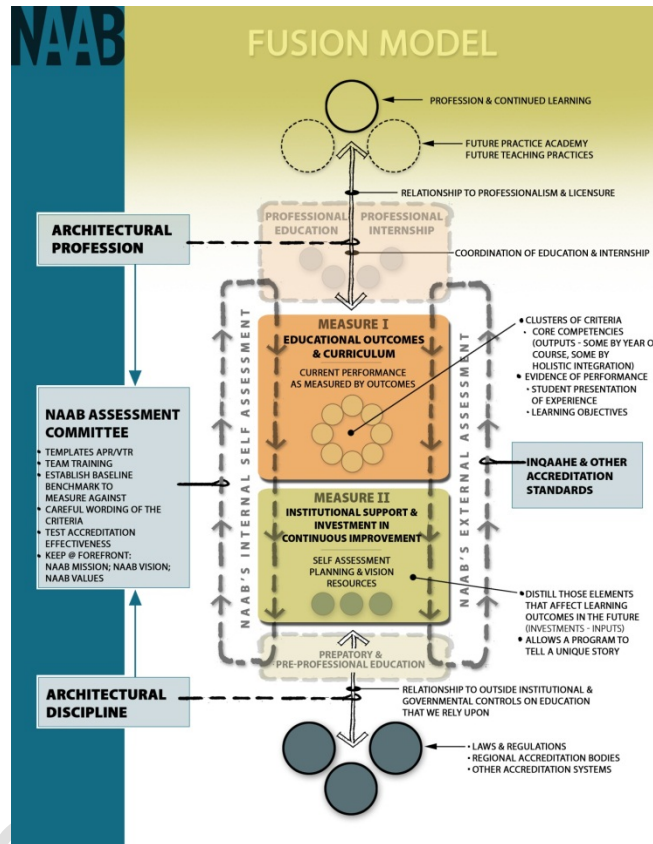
NAAB

FUSION MODEL

PROFESSION & CONTINUED LEARNING

FUTURE PRACTICE ACADEMY
FUTURE TEACHING PRACTICES

RELATIONSHIP TO PROFESSIONALISM & LICENSURE

ARCHITECTURAL PROFESSION

PROFESSIONAL EDUCATION

PROFESSIONAL INTERNSHIP

COORDINATION OF EDUCATION & INTERNSHIP

MEASURE I
EDUCATIONAL OUTCOMES & CURRICULUM
CURRENT PERFORMANCE AS MEASURED BY OUTCOMES

• CLUSTERS OF CRITERIA
• CORE COMPETENCIES (OUTPUTS - SOME BY YEAR O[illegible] COURSE, SOME BY HOLISTIC INTEGRATION)
• EVIDENCE OF PERFORMANCE
• STUDENT PRESENTATION OF EXPERIENCE
• LEARNING OBJECTIVES

NAAB ASSESSMENT COMMITTEE
• TEMPLATES APR/VTR
• TEAM TRAINING
• ESTABLISH BASELINE BENCHMARK TO MEASURE AGAINST
• CAREFUL WORDING OF THE CRITERIA
• TEST ACCREDITATION EFFECTIVENESS
• KEEP @ FOREFRONT: NAAB MISSION; NAAB VISION; NAAB VALUES

NAAB'S INTERNAL SELF ASSESSMENT

NAAB'S EXTERNAL ASSESSMENT

INQAAHE & OTHER ACCREDITATION STANDARDS

MEASURE II
INSTITUTIONAL SUPPORT & INVESTMENT IN CONTINUOUS IMPROVEMENT
SELF ASSESSMENT PLANNING & VISION RESOURCES

• DISTILL THOSE ELEMENTS THAT AFFECT LEARNING OUTCOMES IN THE FUTURE (INVESTMENTS - INPUTS)
• ALLOWS A PROGRAM TO TELL A UNIQUE STORY

PREPATORY & PRE-PROFESSIONAL EDUCATION

ARCHITECTURAL DISCIPLINE

RELATIONSHIP TO OUTSIDE INSTITUTIONAL & GOVERNMENTAL CONTROLS ON EDUCATION THAT WE RELY UPON

• LAWS & REGULATIONS
• REGIONAL ACCREDITATION BODIES
• OTHER ACCREDITATION SYSTEMS